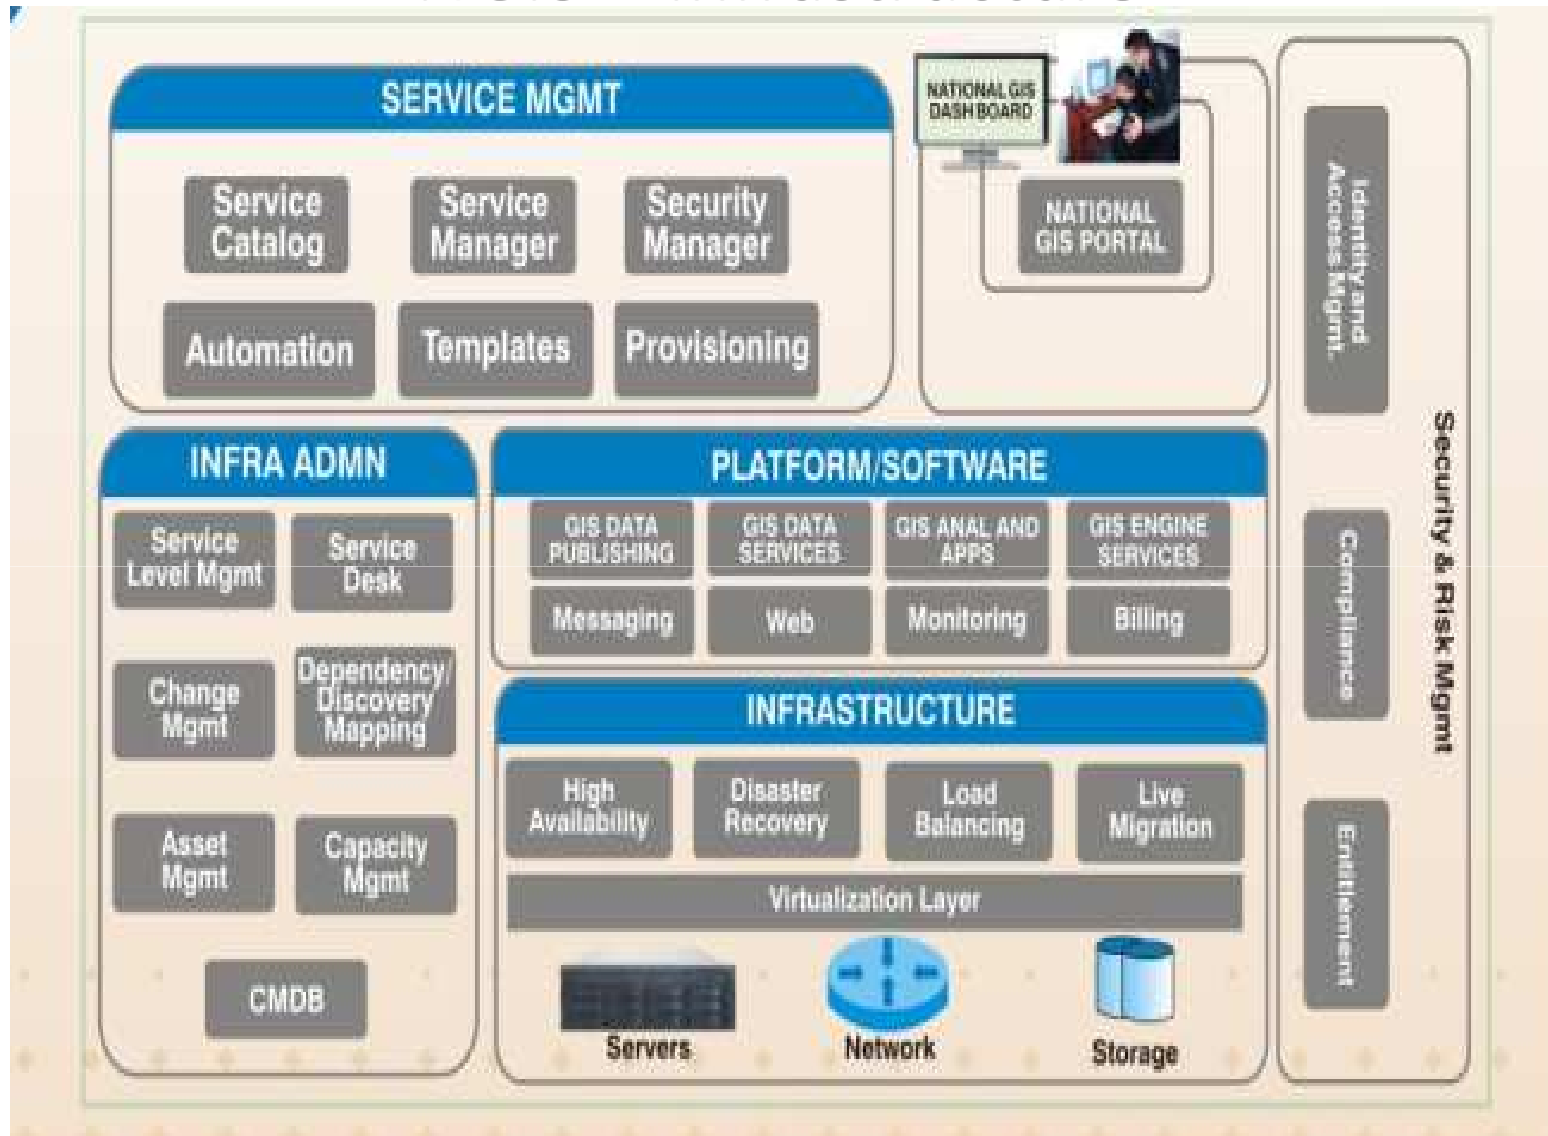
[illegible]

SERVICE MGMT

Service Catalog

Service Manager

Security Manager

Automation

Templates

Provisioning

NATIONAL GIS DASH BOARD

NATIONAL GIS PORTAL

Identity and Access Mgmt.

Security & Risk Mgmt

INFRA ADMN

Service Level Mgmt

Service Desk

Change Mgmt

Dependency/ Discovery Mapping

Asset Mgmt

Capacity Mgmt

CMDB

PLATFORM/SOFTWARE

GIS DATA PUBLISHING

GIS DATA SERVICES

GIS ANAL AND APPS

GIS ENGINE SERVICES

Messaging

Web

Monitoring

Billing

Compliance

INFRASTRUCTURE

High Availability

Disaster Recovery

Load Balancing

Live Migration

Virtualization Layer

Servers

Network

Storage

Entitlement